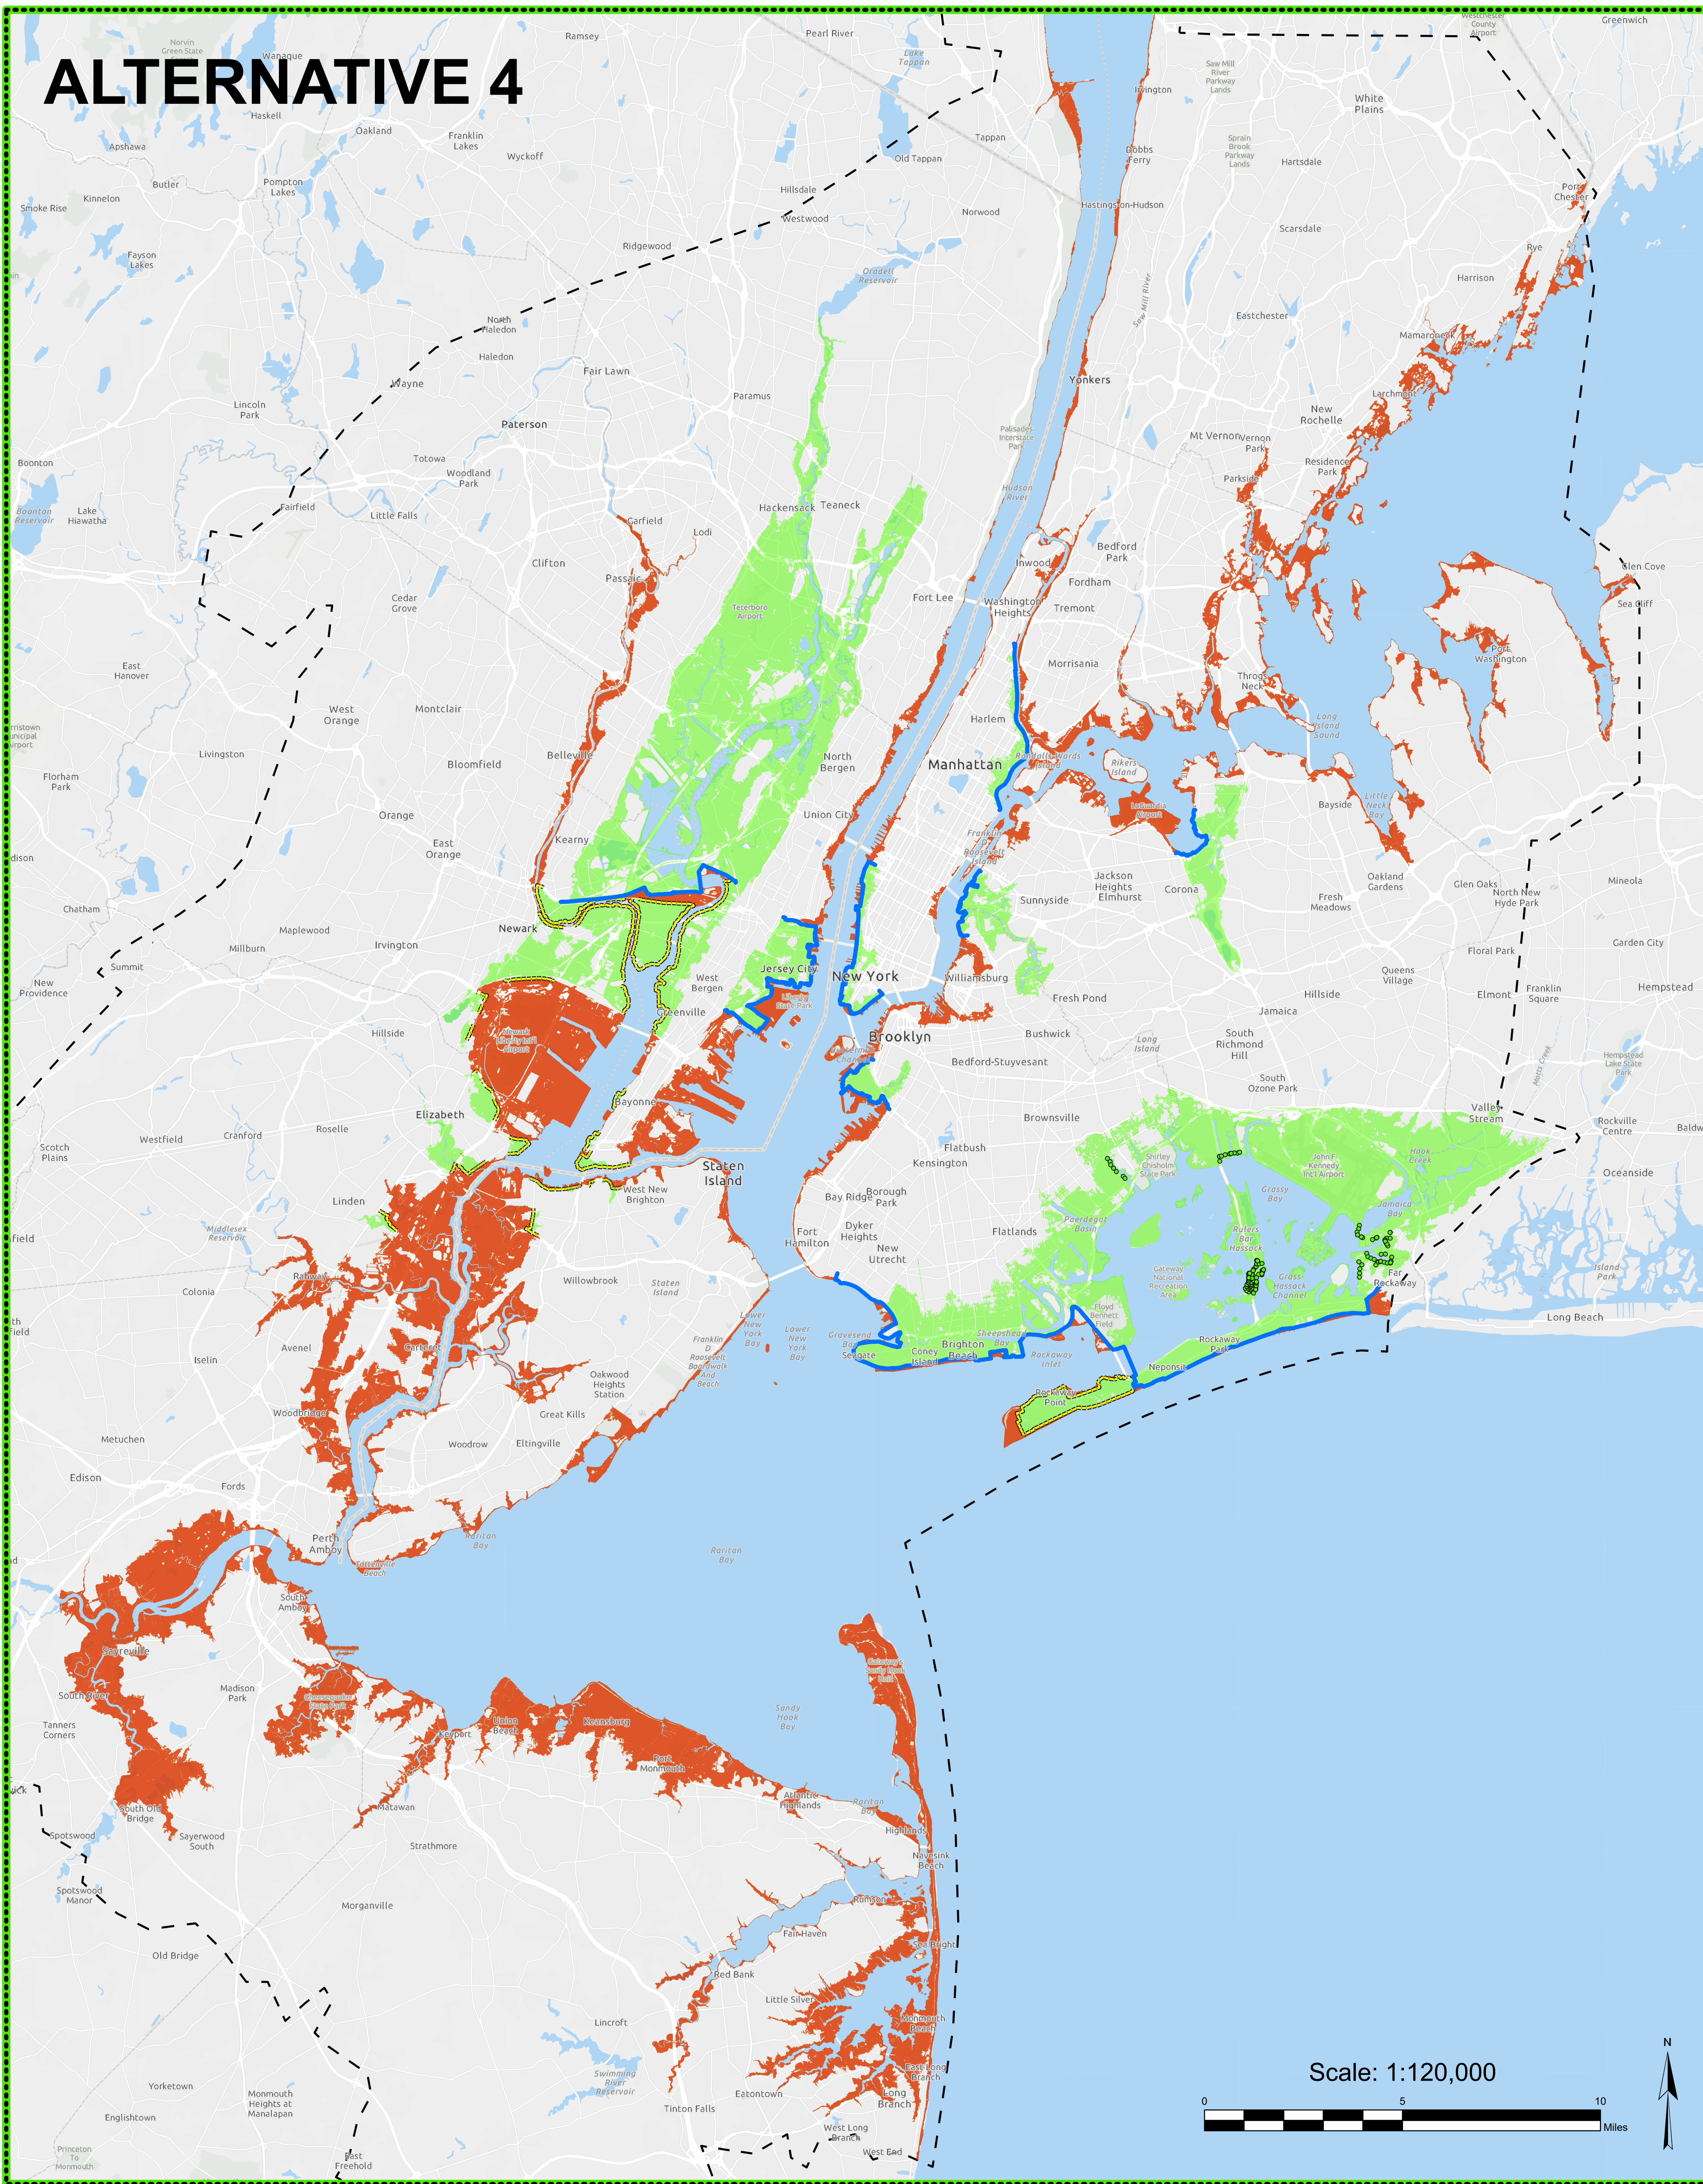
ALTERNATIVE 4

Ramsey
Pearl River
Greenwich
Wanaque
Lake Tappan
Irvington
Saw Mill River Parkway Lands
White Plains
Haskell
Oakland
Franklin Lakes
Tappan
Dobbs Ferry
Hartsdale
Apshawa
Wyckoff
Old Tappan
Port Chester
Butler
Pompton Lakes
Hillsdale
Hastings-on-Hudson
Kinnelon
Westwood
Norwood
Scarsdale
Smoke Rise
Fayson Lakes
Ridgewood
Rye
Oradell Reservoir
Harrison
Eastchester
North Haledon
Mamaroneck
Haledon
Fair Lawn
Yonkers
Wayne
Paramus
Larchmont
New Rochelle
Lincoln Park
Paterson
Mt Vernon
Vernon Park
Boonton
Totowa
Residence Park
Woodland Park
Parkside
Boonton Reservoir
Lake Hiawatha
Fairfield
Little Falls
Hackensack
Teaneck
Garfield
Lodi
Bedford Park
Inwood
Glen Cove
Clifton
Passaic
Fordham
Cedar Grove
Fort Lee
Washington Heights
Tremont
Sea Cliff
Teterboro Airport
Morrisania
Port Washington
East Hanover
Throgs Neck
West Orange
Montclair
Harlem
Long Island Sound
Livingston
Belleville
North Bergen
Manhattan
Florham Park
Bloomfield
Randalls Wards Island
Rikers Island
Bayside
LaGuardia Airport
Little Neck Bay
Orange
Union City
Kearny
East Orange
Franklin D Roosevelt Island
Jackson Heights
Oakland Gardens
Elmhurst
Corona
Mineola
Glen Oaks
Chatham
Sunnyside
Fresh Meadows
North New Hyde Park
Newark
Maplewood
Irvington
Millburn
West Bergen
Jersey City
New York
Williamsburg
Garden City
Summit
Floral Park
Queens Village
Fresh Pond
Hempstead
Hillside
Elmont
Franklin Square
New Providence
Greenville
Liberty State Park
Jamaica
Hillside
Brooklyn
Bushwick
Newark Liberty Intl Airport
Long Island
South Richmond Hill
Bedford-Stuyvesant
Hempstead Lake State Park
South Ozone Park
Bayonne
Elizabeth
Brownsville
Valley Stream
Rockville Centre
Scotch Plains
Westfield
Cranford
Roselle
Flatbush
Baldwin
Kensington
Staten Island
Shirley Chisholm State Park
John F Kennedy Intl Airport
Hook Creek
Oceanside
West New Brighton
Linden
Bay Ridge
Borough Park
Grassy Bay
Middlesex Reservoir
Dyker Heights
Flatlands
Paerdegat Basin
Jamaica Bay
Fort Hamilton
Ruffle Bar Hassock
New Utrecht
Rahway
Willowbrook
Staten Island
Gateway National Recreation Area
Grass Hassock Channel
Island Park
Colonia
Far Rockaway
Long Beach
Lower New York Bay
Lower New York Bay
Franklin D Roosevelt Boardwalk And Beach
Gravesend Bay
Sheepshead Bay
Floyd Bennett Field
Avenel
Seagate
Coney Island
Brighton Beach
Rockaway Inlet
Rockaway Park
Iselin
Carteret
Neponsit
Oakwood Heights Station
Rockaway Point
Woodbridge
Great Kills
Metuchen
Woodrow
Eltingville
Edison
Fords
Raritan Bay
Raritan Bay
Perth Amboy
Tottenville Beach
South Amboy
Sayreville
Cheesequake State Park
Gateway Sandy Hook Unit
Madison Park
South River
Union Beach
Keansburg
Sandy Hook Bay
Tanners Corners
Keyport
Port Monmouth
Atlantic Highlands
Raritan Bay
South Old Bridge
Matawan
Spotswood
Sayerwood South
Highlands
Strathmore
Navesink Beach
Spotswood Manor
Morganville
Rumson
Fair Haven
Old Bridge
Sea Bright
Red Bank
Little Silver
Lincroft
Monmouth Beach
Scale: 1:120,000
0
5
10
Miles
N
Swimming River Reservoir
East Long Branch
Yorketown
Monmouth Heights at Manalapan
Eatontown
Long Branch
Englishtown
Tinton Falls
West Long Branch
Princeton To Monmouth
East Freehold
West End